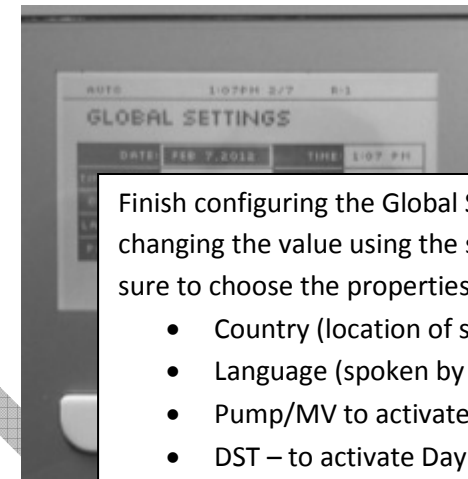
AUTO 1:07PM 2/7 R:1

GLOBAL SETTINGS

DATE: FEB 7,2012 TIME: 1:07 PM

Finish configuring the Global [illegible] changing the value using the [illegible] sure to choose the properties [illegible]

- Country (location of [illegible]
- Language (spoken by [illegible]
- Pump/MV to activate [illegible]
- DST – to activate Day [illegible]